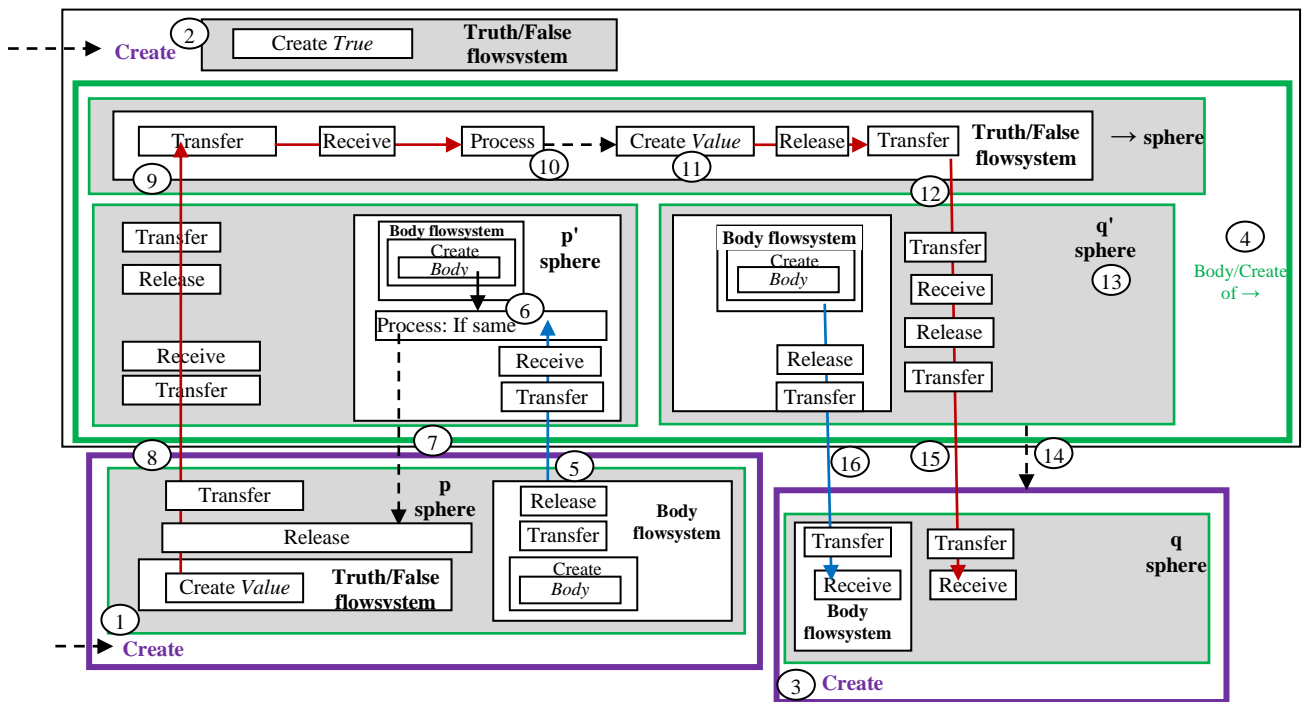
Create
2
Create *True*
Truth/False flowsystem

Transfer
Receive
Process
Create *Value*
Release
Transfer
Truth/False flowsystem
→ sphere
9
10
11
12

Transfer
Release
Receive
Transfer

Body flowsystem
Create
*Body*
p' sphere
6
Process: If same
Receive
Transfer

Body flowsystem
Create
*Body*
Release
Transfer

Transfer
Receive
Release
Transfer
q' sphere
13
4
Body/Create of →

7
8
5
16
15
14

Transfer
p sphere
Release
Create *Value*
Truth/False flowsystem
Release
Transfer
Create
*Body*
Body flowsystem
1
Create

Transfer
Receive
Body flowsystem
Transfer
Receive
q sphere
3
Create